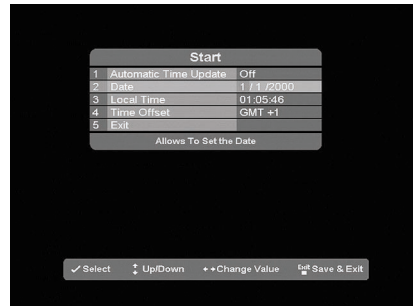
Start

| | | |
|---|---|---|
| 1 | Automatic Time Update | Off |
| 2 | Date | 1 / 1 /2000 |
| 3 | Local Time | 01:05:46 |
| 4 | Time Offset | GMT +1 |
| 5 | Exit | |

Allows To Set the Date

✓Select ↕ Up/Down ◂▸Change Value Exit Save & Exit